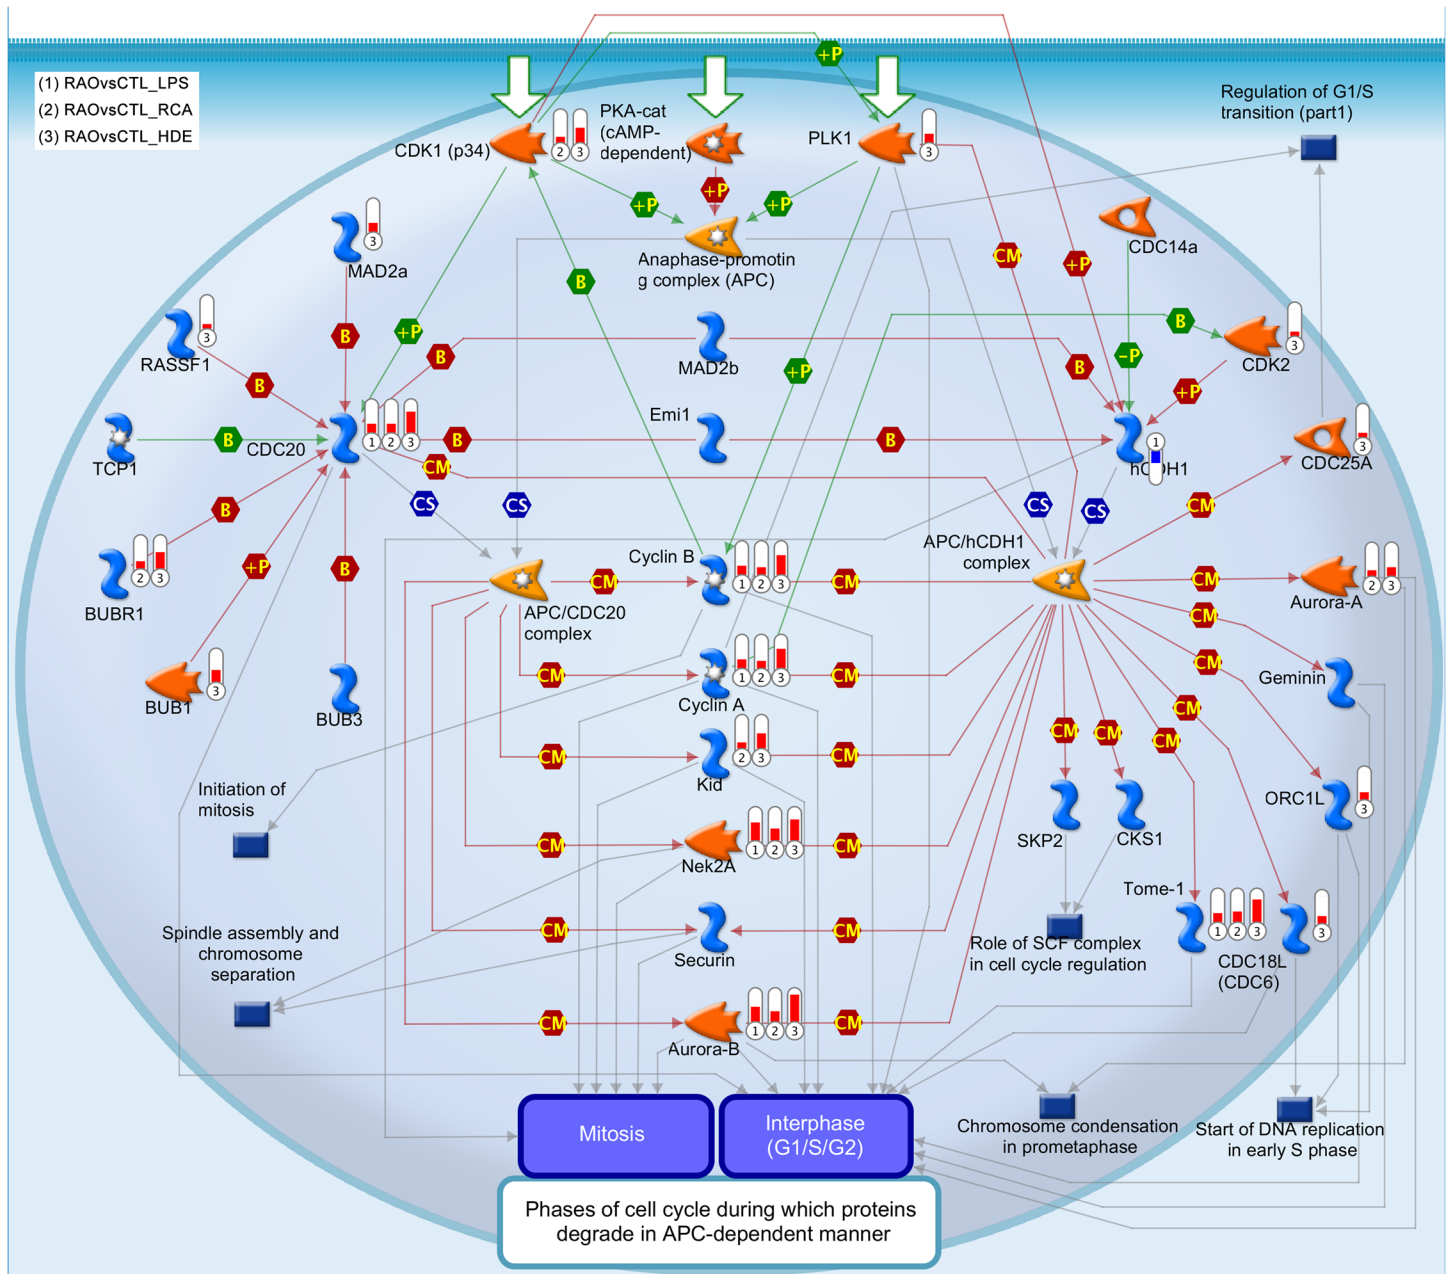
(1) RAOvsCTL_LPS
(2) RAOvsCTL_RCA
(3) RAOvsCTL_HDE

CDK1 (p34) 2 3
PKA-cat (cAMP-dependent)
+P
PLK1 3
Regulation of G1/S transition (part1)
+P
+P
+P
Anaphase-promoting complex (APC)
MAD2a 3
CM
CDC14a
B
+P
RASSF1 3
B
+P
B
MAD2b
B
B
CDK2 3
B
-P
+P
+P
Emi1
TCP1
B
CDC20 1 2 3
B
B
hCDH1 1
CDC25A 3
CM
CS
CS
CS
CS
CM
B
+P
APC/hCDH1 complex
BUBR1 2 3
B
Cyclin B 1 2 3
CM
CM
CM
Aurora-A 2 3
APC/CDC20 complex
CM
BUB1 3
BUB3
CM
Cyclin A 1 2 3
CM
CM
Geminin
CM
CM
CM
CM
CM
Kid 2 3
CM
ORC1L 3
Initiation of mitosis
SKP2
CKS1
CM
Nek2A 1 2 3
CM
Tome-1 1 2 3
3
Spindle assembly and chromosome separation
CM
Securin
CM
Role of SCF complex in cell cycle regulation
CDC18L (CDC6)
CM
Aurora-B 1 2 3
CM
Mitosis
Interphase (G1/S/G2)
Chromosome condensation in prometaphase
Start of DNA replication in early S phase
Phases of cell cycle during which proteins degrade in APC-dependent manner